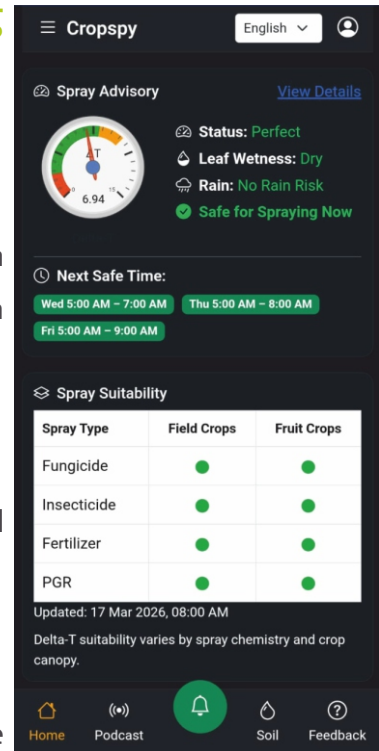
Cropspy

English

Spray Advisory

View Details

ΔT

0

15

6.94

Status: Perfect

Leaf Wetness: Dry

Rain: No Rain Risk

Safe for Spraying Now

Next Safe Time:

Wed 5:00 AM – 7:00 AM

Thu 5:00 AM – 8:00 AM

Fri 5:00 AM – 9:00 AM

Spray Suitability

| Spray Type | Field Crops | Fruit Crops |
|---|---|---|
| Fungicide | ● | ● |
| Insecticide | ● | ● |
| Fertilizer | ● | ● |
| PGR | ● | ● |

Updated: 17 Mar 2026, 08:00 AM

Delta-T suitability varies by spray chemistry and crop canopy.

Home

Podcast

Soil

Feedback